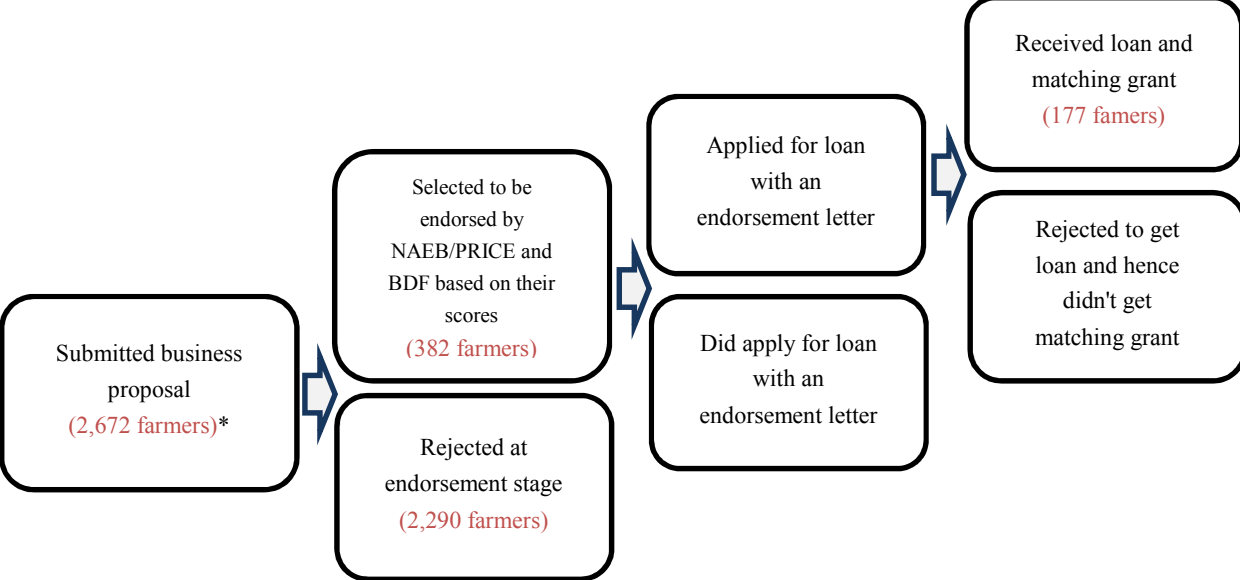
Submitted business proposal
(2,672 farmers)*

Selected to be endorsed by NAEB/PRICE and BDF based on their scores
(382 farmers)

Rejected at endorsement stage
(2,290 farmers)

Applied for loan with an endorsement letter

Did apply for loan with an endorsement letter

Received loan and matching grant
(177 famers)

Rejected to get loan and hence didn't get matching grant